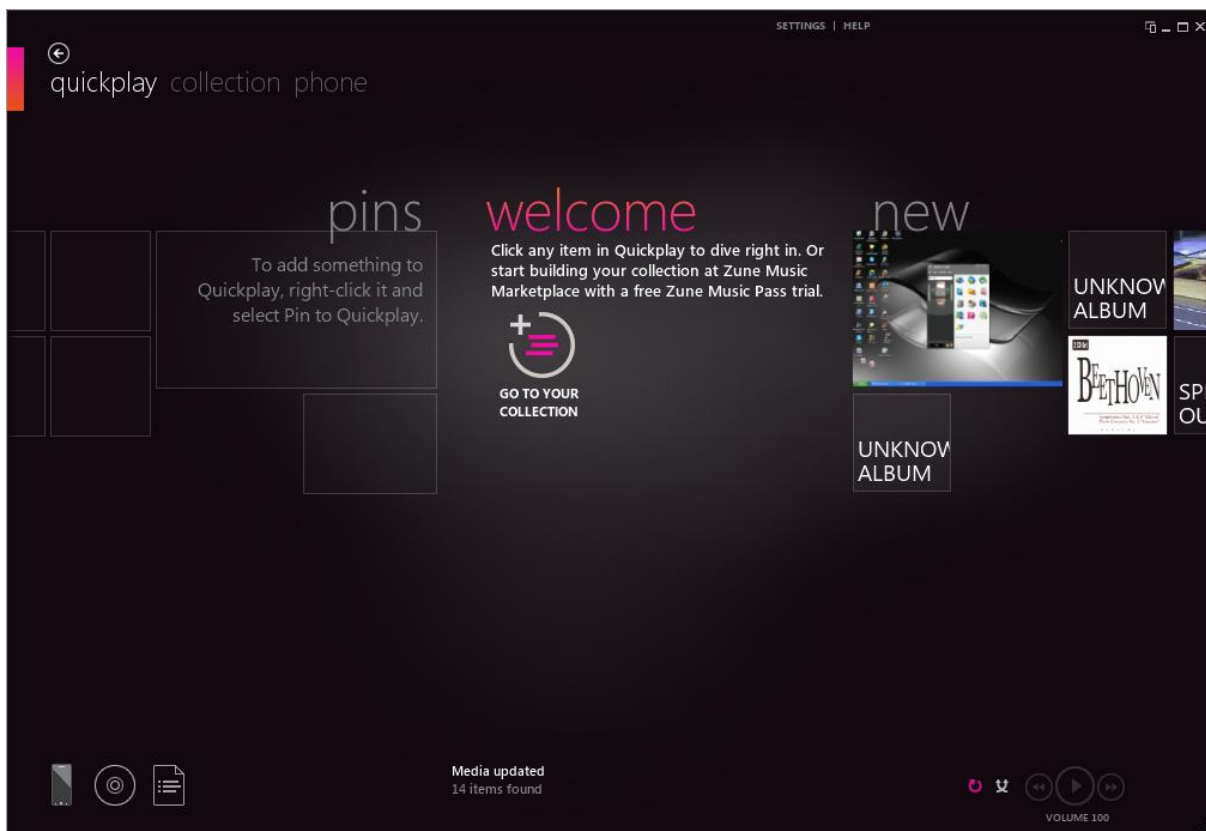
SETTINGS | HELP

quickplay collection phone

pins

To add something to Quickplay, right-click it and select Pin to Quickplay.

welcome

Click any item in Quickplay to dive right in. Or start building your collection at Zune Music Marketplace with a free Zune Music Pass trial.

GO TO YOUR COLLECTION

new

UNKNOW ALBUM

BEETHOVEN

SPI OU

UNKNOW ALBUM

Media updated
14 items found

VOLUME 100